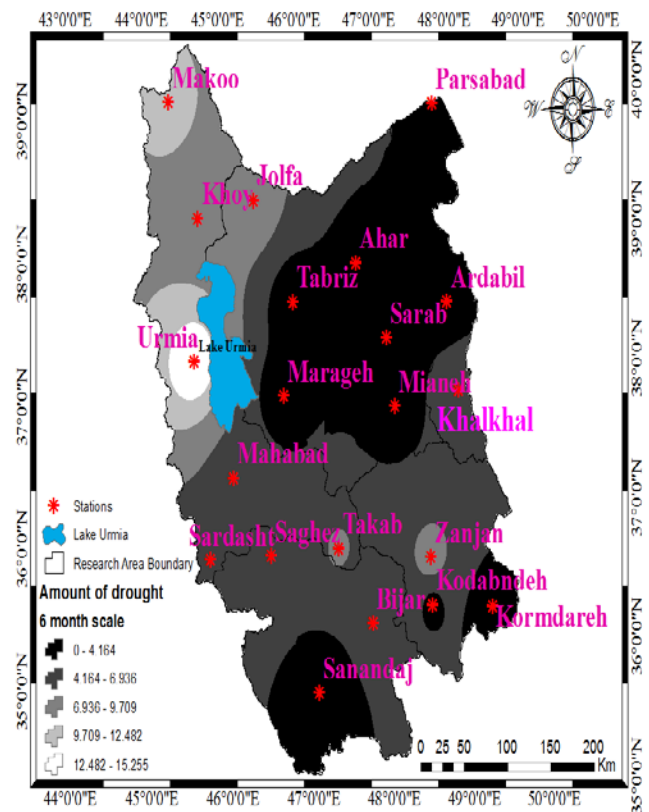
43°0'0"E 44°0'0"E 45°0'0"E 46°0'0"E 47°0'0"E 48°0'0"E 49°0'0"E 50°0'0"E

N
W
S

Makoo
Parsabad
Jolfa
Khoy
Ahar
Tabriz
Ardabil
Sarab
Urmia
Lake Urmia
Marageh
Mianeh
Khalkhal
Mahabad
Sardasht
Saghez
Takab
Zanjan
Kodabndeh
Bijar
Kormdareh
Sanandaj

39°0'0"N
38°0'0"N
37°0'0"N
36°0'0"N
35°0'0"N

40°0'0"N
39°0'0"N
38°0'0"N
37°0'0"N
36°0'0"N
35°0'0"N

Stations
Lake Urmia
Research Area Boundary
Amount of drought
6 month scale
0 - 4.164
4.164 - 6.936
6.936 - 9.709
9.709 - 12.482
12.482 - 15.255

0 25 50 100 150 200
Km

44°0'0"E 45°0'0"E 46°0'0"E 47°0'0"E 48°0'0"E 49°0'0"E 50°0'0"E